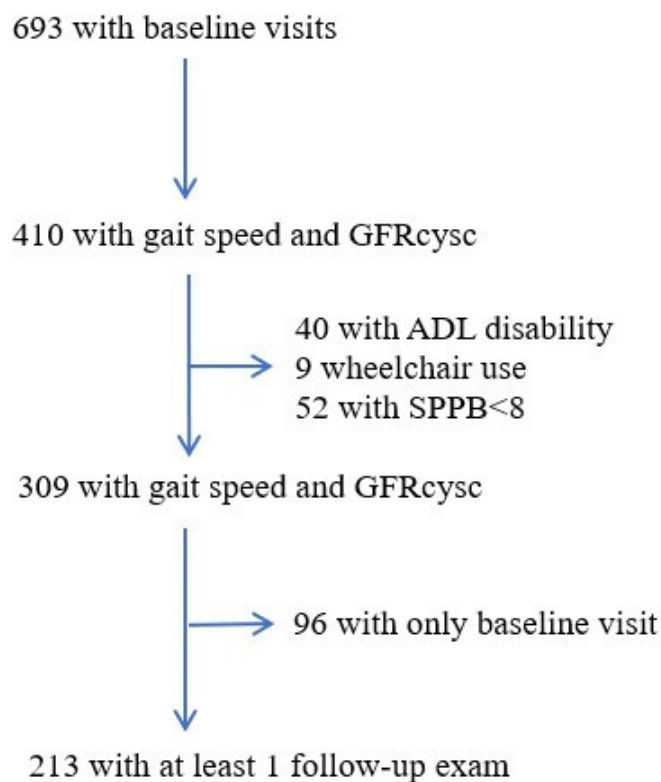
693 with baseline visits

410 with gait speed and GFRcysc

40 with ADL disability
9 wheelchair use
52 with SPPB<8

309 with gait speed and GFRcysc

96 with only baseline visit

213 with at least 1 follow-up exam